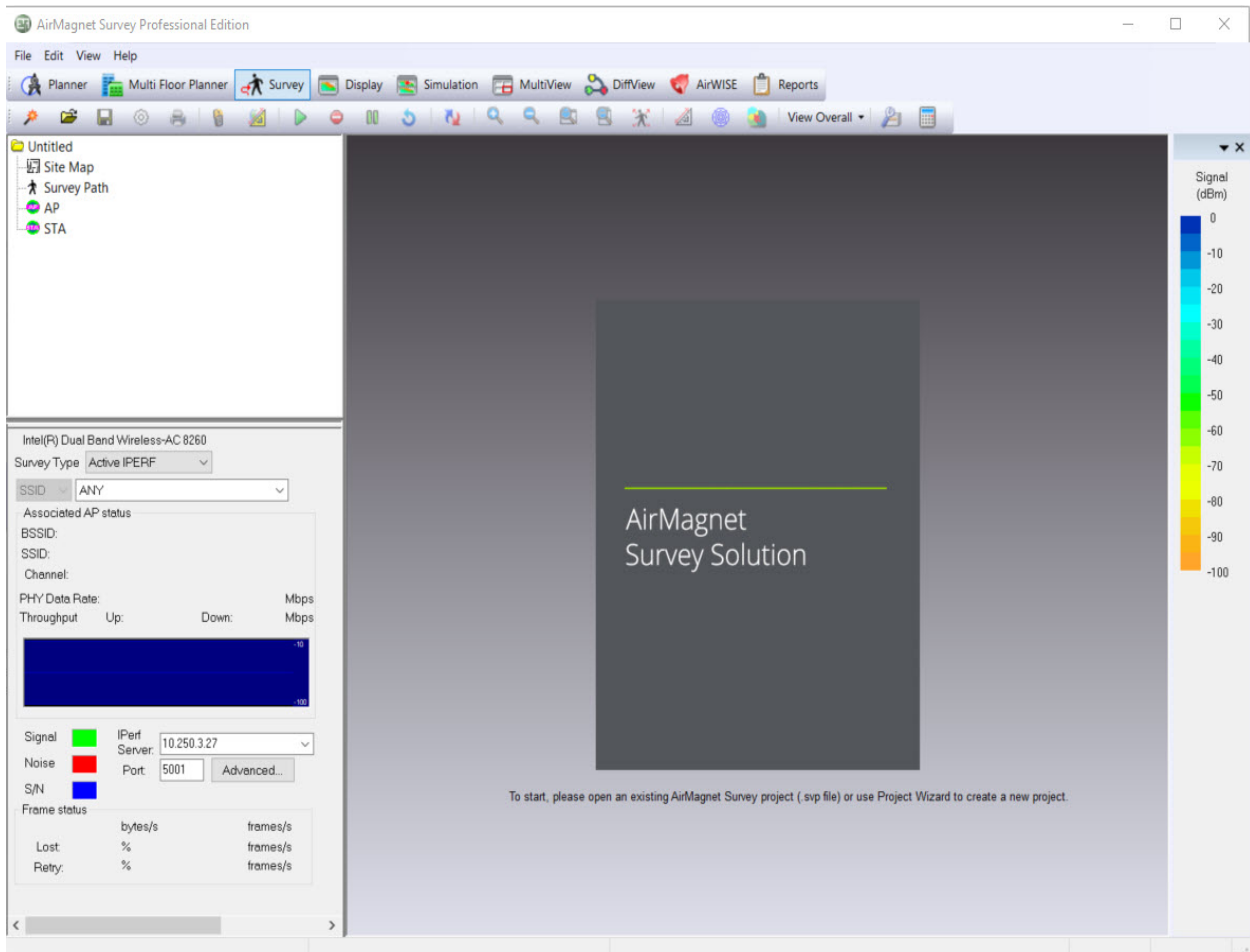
AirMagnet Survey Professional Edition

File Edit View Help

Planner Multi Floor Planner Survey Display Simulation MultiView DiffView AirWISE Reports

View Overall

Untitled
Site Map
Survey Path
AP
STA

Intel(R) Dual Band Wireless-AC 8260
Survey Type Active IPERF
SSID ANY
Associated AP status
BSSID:
SSID:
Channel:
PHY Data Rate: Mbps
Throughput Up: Down: Mbps
-10
-100
Signal
Noise
S/N
IPerf Server: 10.250.3.27
Port: 5001 Advanced...
Frame status
bytes/s frames/s
Lost: % frames/s
Retry: % frames/s

AirMagnet
Survey Solution

To start, please open an existing AirMagnet Survey project (.svp file) or use Project Wizard to create a new project.

Signal (dBm)
0
-10
-20
-30
-40
-50
-60
-70
-80
-90
-100